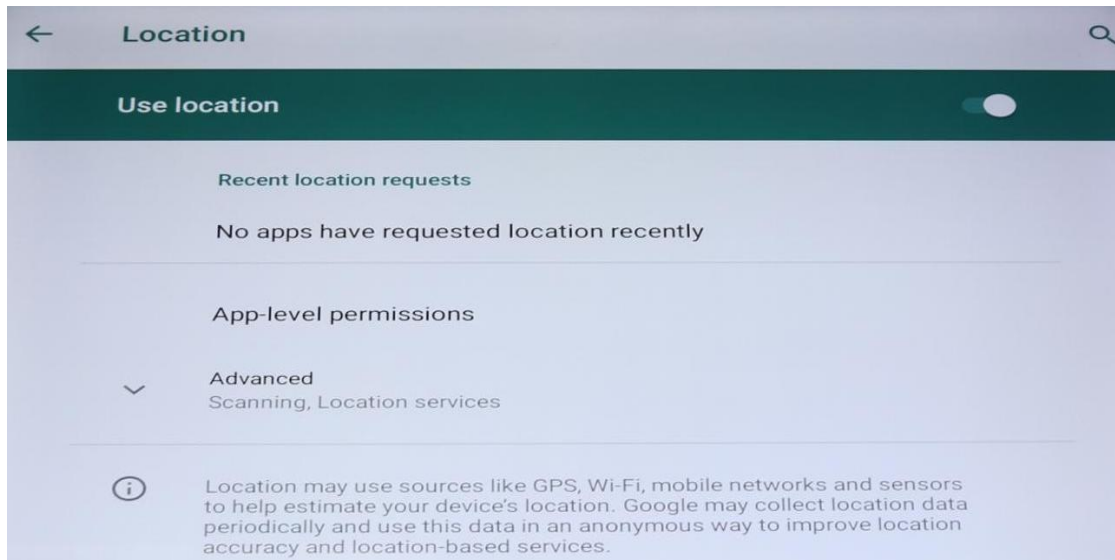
Location

Use location

Recent location requests

No apps have requested location recently

App-level permissions

Advanced
Scanning, Location services

Location may use sources like GPS, Wi-Fi, mobile networks and sensors to help estimate your device's location. Google may collect location data periodically and use this data in an anonymous way to improve location accuracy and location-based services.